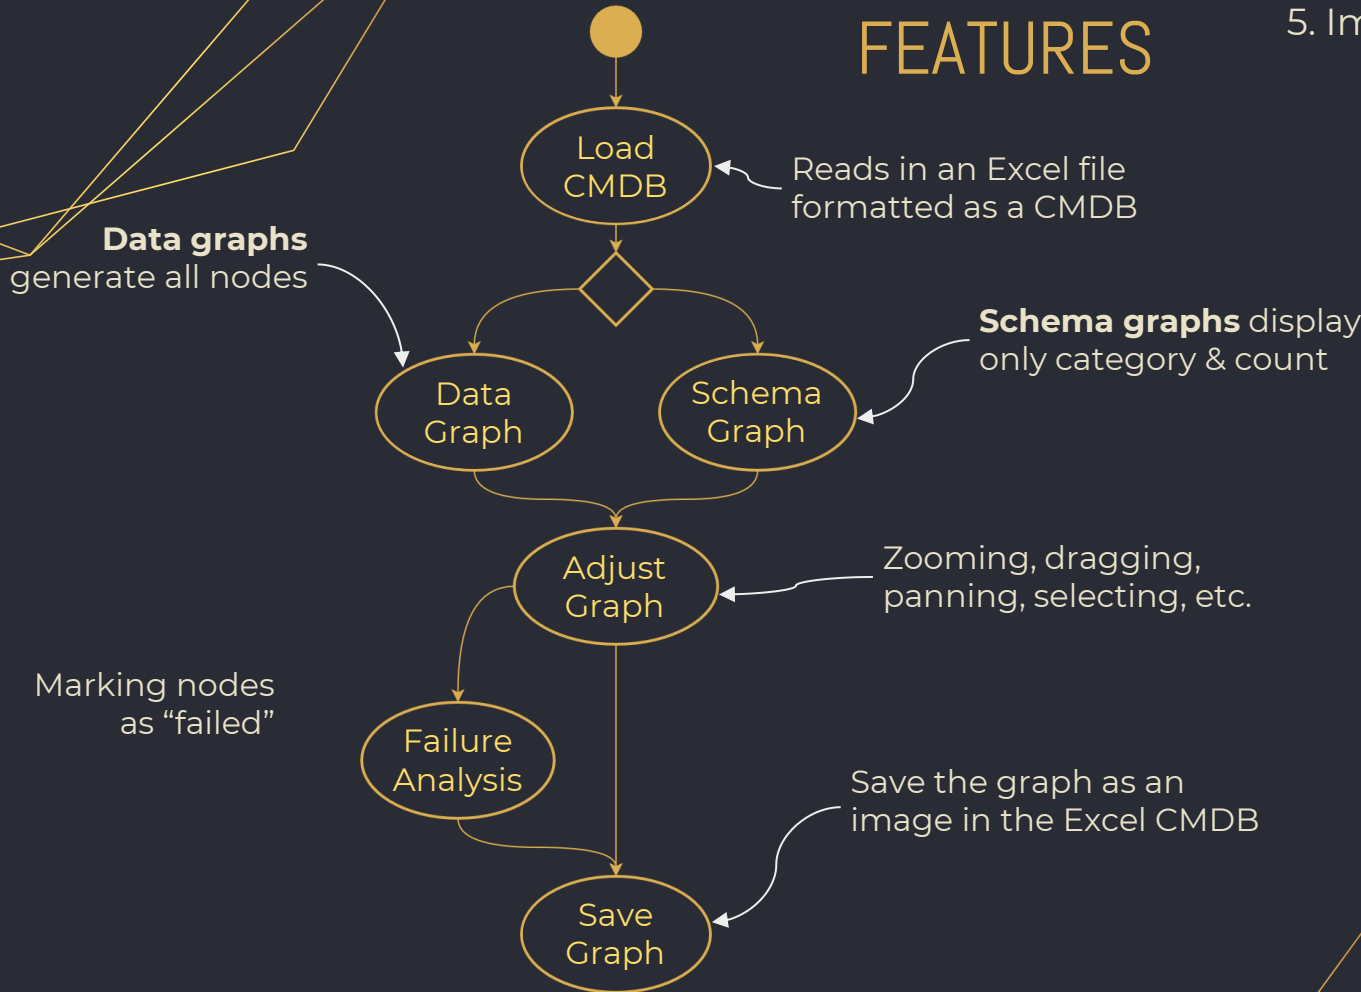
FEATURES

5. Im

Load CMDB

Reads in an Excel file formatted as a CMDB

**Data graphs** generate all nodes

**Schema graphs** display only category & count

Data Graph

Schema Graph

Adjust Graph

Zooming, dragging, panning, selecting, etc.

Marking nodes as “failed”

Failure Analysis

Save the graph as an image in the Excel CMDB

Save Graph